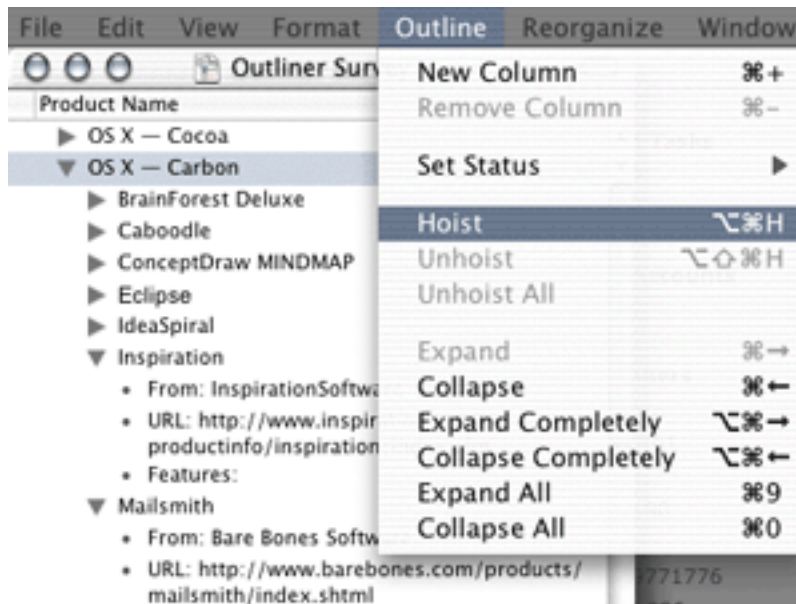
File Edit View Format Outline Reorganize Window

Outliner Surv

Product Name

OS X — Cocoa

OS X — Carbon

BrainForest Deluxe

Caboodle

ConceptDraw MINDMAP

Eclipse

IdeaSpiral

Inspiration

• From: InspirationSoftwa

• URL: http://www.inspir productinfo/inspiration

• Features:

Mailsmith

• From: Bare Bones Softw

• URL: http://www.barebones.com/products/mailsmith/index.shtml

New Column ⌘+
Remove Column ⌘-
Set Status ▶
Hoist ⌥⌘H
Unhoist ⌥⇧⌘H
Unhoist All
Expand ⌘→
Collapse ⌘←
Expand Completely ⌥⌘→
Collapse Completely ⌥⌘←
Expand All ⌘9
Collapse All ⌘0

771776